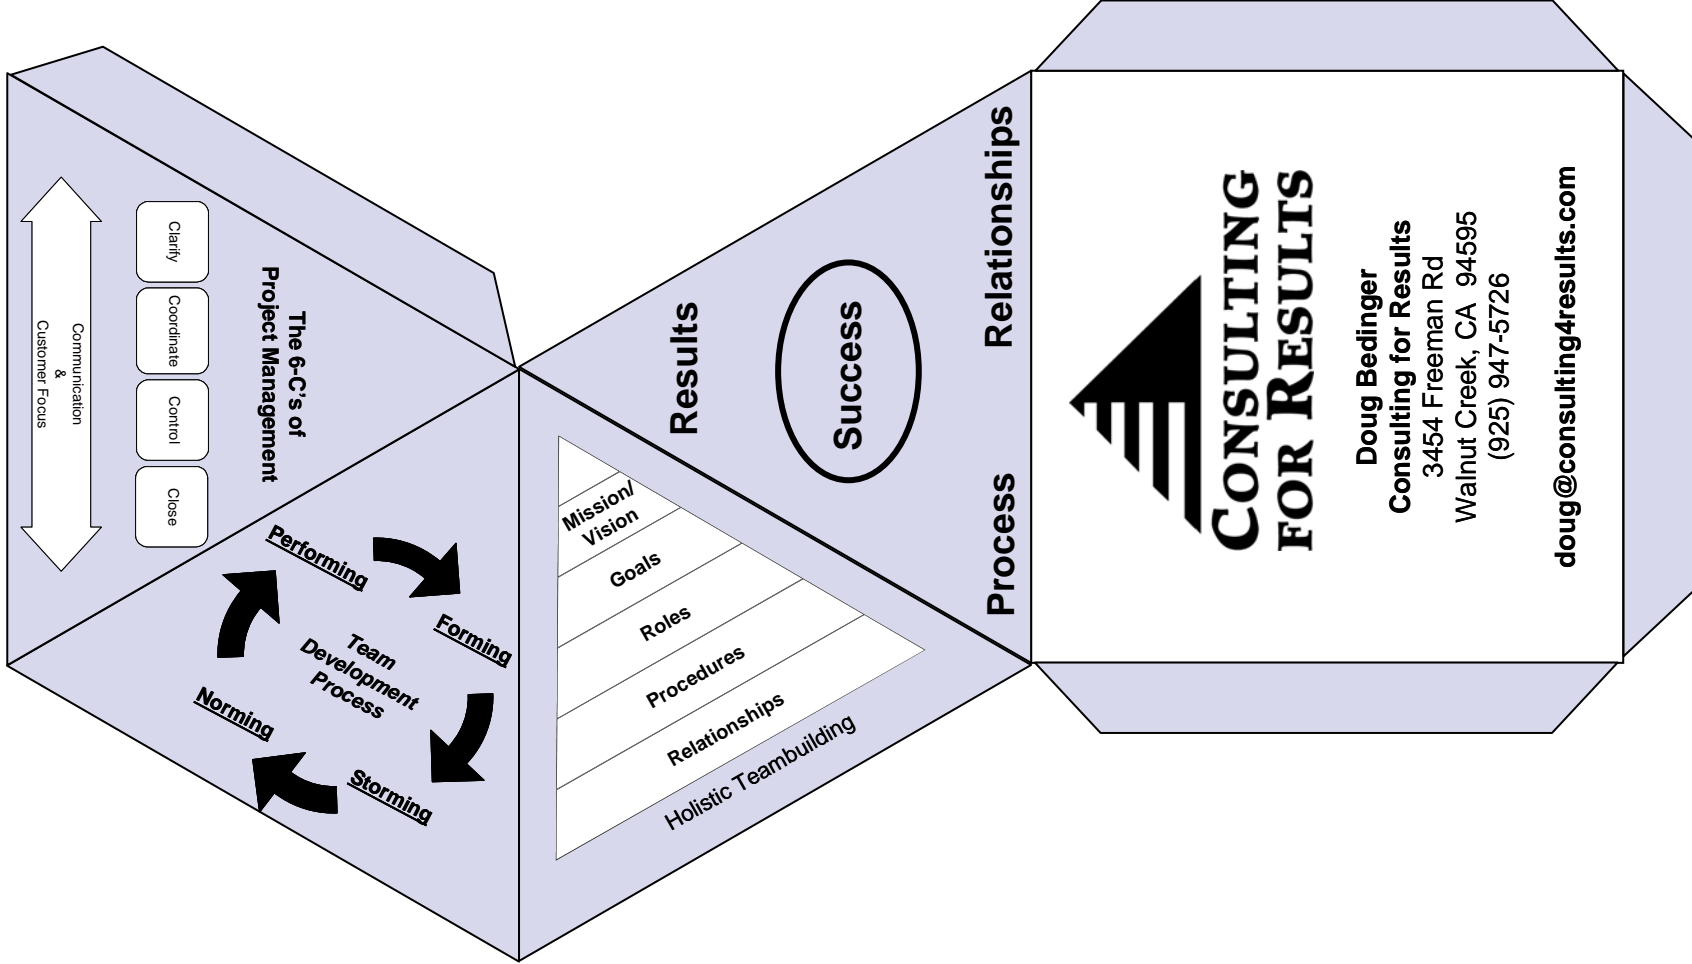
The 6-C's of Project Management

Clarify

Coordinate

Control

Close

Communication & Customer Focus

Team Development Process

Performing

Forming

Storming

Norming

Mission/ Vision

Goals

Roles

Procedures

Relationships

Holistic Teambuilding

Results

Success

Relationships

Process

CONSULTING FOR RESULTS

Doug Bedinger
Consulting for Results
3454 Freeman Rd
Walnut Creek, CA 94595
(925) 947-5726

doug@consulting4results.com